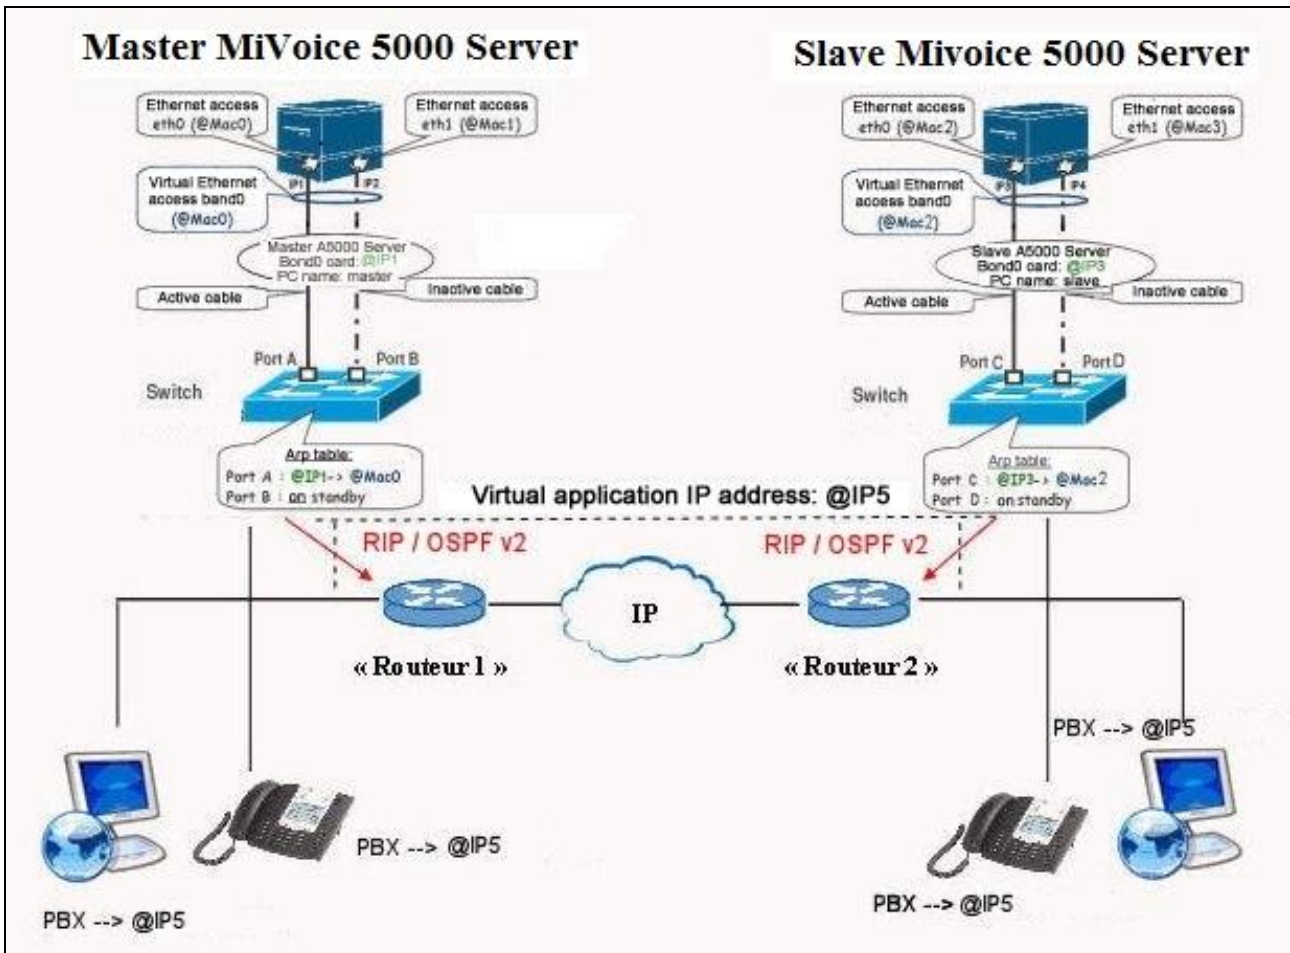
Master MiVoice 5000 Server

Ethernet access eth0 (@Mac0)

Ethernet access eth1 (@Mac1)

IP1

IP2

Virtual Ethernet access band0 (@Mac0)

Master A5000 Server
Bond0 card: @IP1
PC name: master

Active cable

Inactive cable

Port A

Port B

Switch

Arp table:
Port A : @IP1-> @Mac0
Port B : on standby

Slave Mivoice 5000 Server

Ethernet access eth0 (@Mac2)

Ethernet access eth1 (@Mac3)

IP3

IP4

Virtual Ethernet access band0 (@Mac2)

Slave A5000 Server
Bond0 card: @IP3
PC name: slave

Active cable

Inactive cable

Port C

Port D

Switch

Arp table:
Port C : @IP3-> @Mac2
Port D : on standby

Virtual application IP address: @IP5

RIP / OSPF v2

RIP / OSPF v2

IP

« Routeur 1 »

« Routeur 2 »

PBX --> @IP5

PBX --> @IP5

PBX --> @IP5

PBX --> @IP5